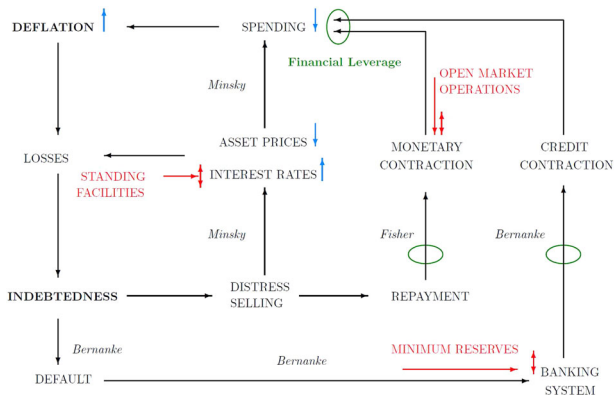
DEFLATION

SPENDING

Financial Leverage

OPEN MARKET OPERATIONS

Minsky

ASSET PRICES

MONETARY CONTRACTION

CREDIT CONTRACTION

LOSSES

STANDING FACILITIES

INTEREST RATES

Minsky

Fisher

Bernanke

INDEBTEDNESS

DISTRESS SELLING

REPAYMENT

Bernanke

Bernanke

MINIMUM RESERVES

DEFAULT

BANKING SYSTEM